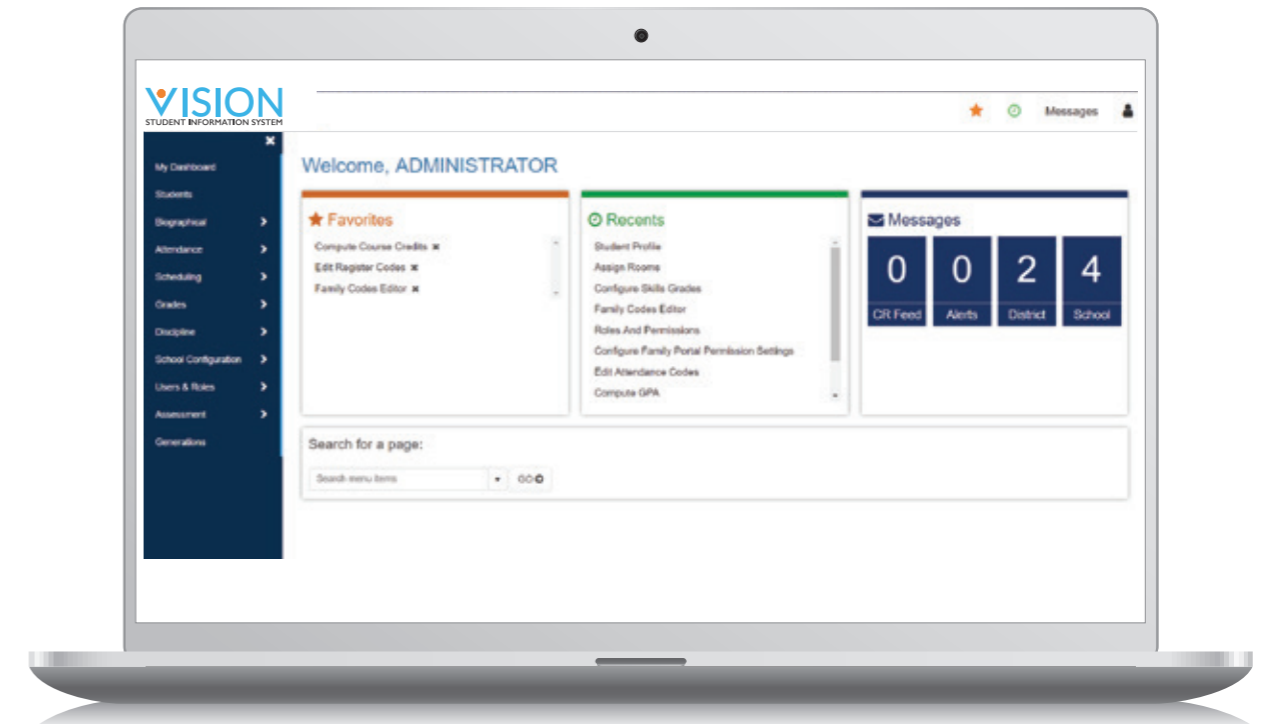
VISION
STUDENT INFORMATION SYSTEM

Messages

My Dashboard
Students
Biographical
Attendance
Scheduling
Grades
Discipline
School Configuration
Users & Roles
Assessment
Generations

Welcome, ADMINISTRATOR

Favorites
Compute Course Credits
Edit Register Codes
Family Codes Editor

Recents
Student Profile
Assign Rooms
Configure Skills Grades
Family Codes Editor
Roles And Permissions
Configure Family Portal Permission Settings
Edit Attendance Codes
Compute GPA

Messages

| 0 | 0 | 2 | 4 |
|---|---|---|---|
| CR Feed | Alerts | District | School |

Search for a page:
Search menu items
GO